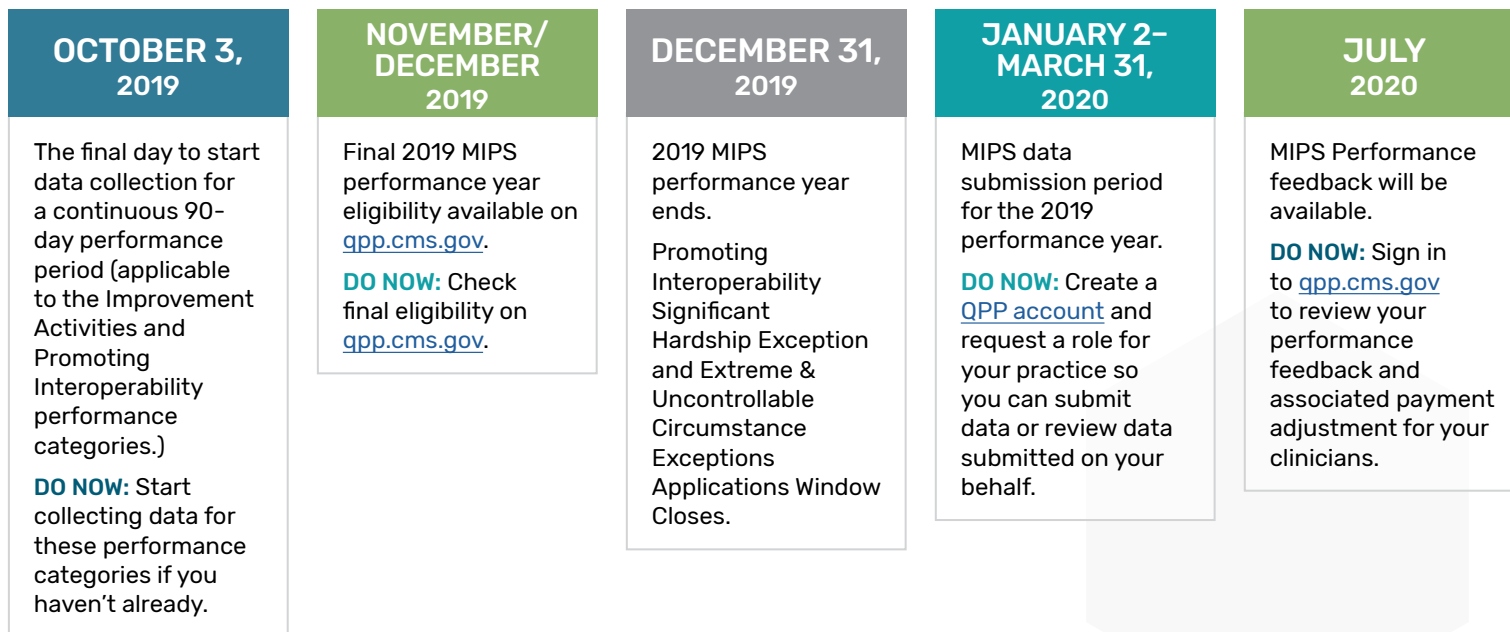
OCTOBER 3, 2019

The final day to start data collection for a continuous 90-day performance period (applicable to the Improvement Activities and Promoting Interoperability performance categories.)

DO NOW: Start collecting data for these performance categories if you haven't already.

NOVEMBER/ DECEMBER 2019

Final 2019 MIPS performance year eligibility available on qpp.cms.gov.

DO NOW: Check final eligibility on qpp.cms.gov.

DECEMBER 31, 2019

2019 MIPS performance year ends.

Promoting Interoperability Significant Hardship Exception and Extreme & Uncontrollable Circumstance Exceptions Applications Window Closes.

JANUARY 2– MARCH 31, 2020

MIPS data submission period for the 2019 performance year.

DO NOW: Create a QPP account and request a role for your practice so you can submit data or review data submitted on your behalf.

JULY 2020

MIPS Performance feedback will be available.

DO NOW: Sign in to qpp.cms.gov to review your performance feedback and associated payment adjustment for your clinicians.